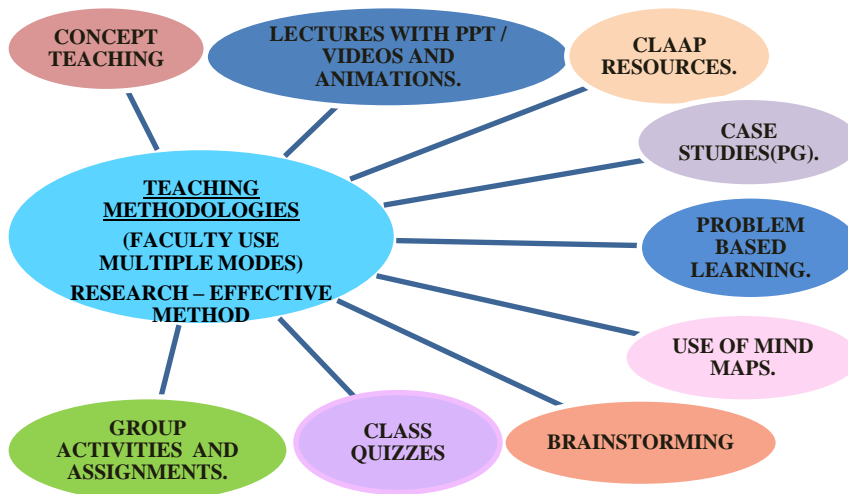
TEACHING METHODOLOGIES

(FACULTY USE MULTIPLE MODES)

RESEARCH – EFFECTIVE METHOD

CONCEPT TEACHING

LECTURES WITH PPT / VIDEOS AND ANIMATIONS.

CLAAP RESOURCES.

CASE STUDIES(PG).

PROBLEM BASED LEARNING.

USE OF MIND MAPS.

BRAINSTORMING

CLASS QUIZZES

GROUP ACTIVITIES AND ASSIGNMENTS.